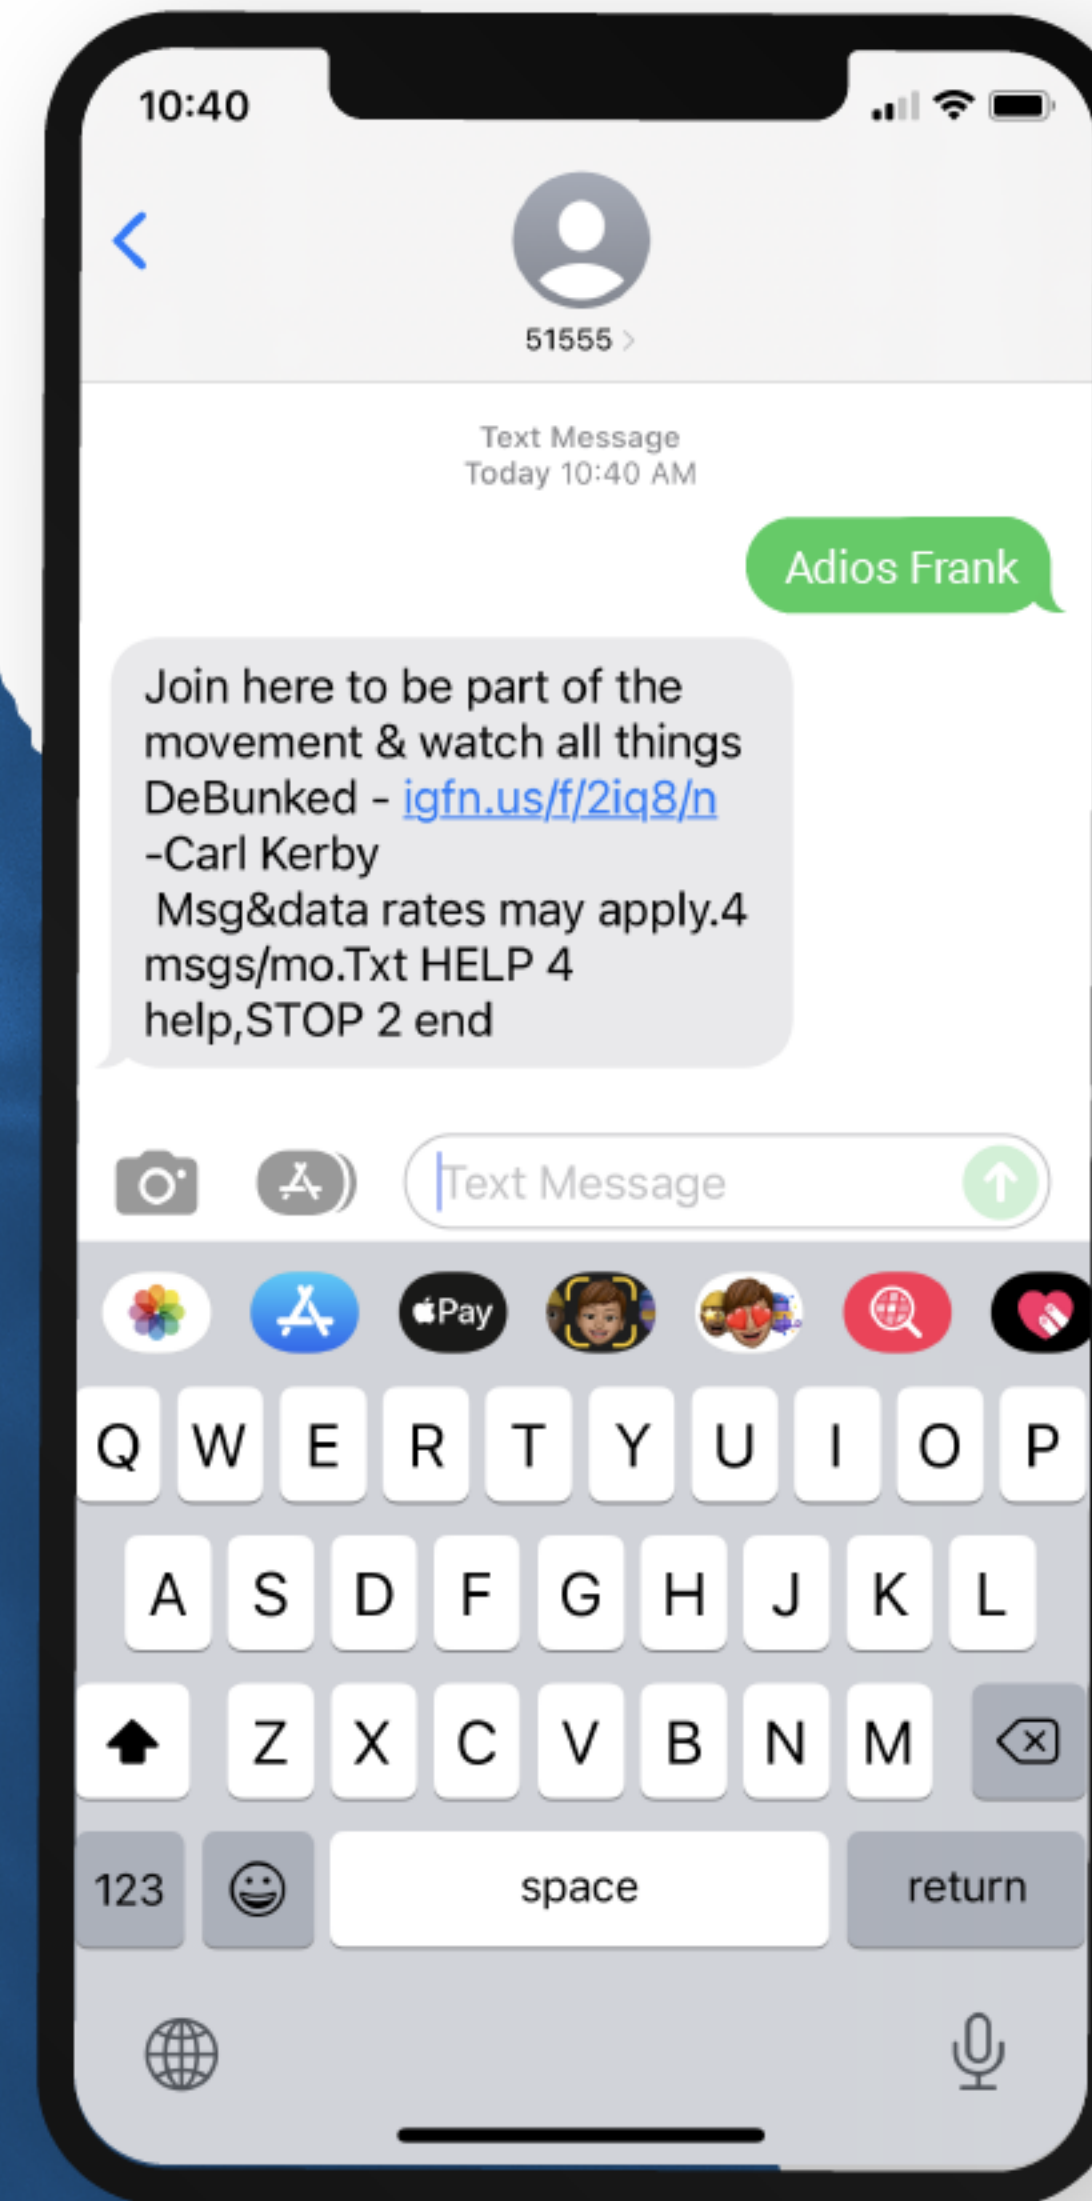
10:40

51555

Text Message
Today 10:40 AM

Adios Frank

Join here to be part of the movement & watch all things DeBunked - igfn.us/f/2iq8/n
-Carl Kerby
Msg&data rates may apply.4 msgs/mo.Txt HELP 4 help,STOP 2 end

Text Message

Pay

Q W E R T Y U I O P
A S D F G H J K L
Z X C V B N M
123 space return